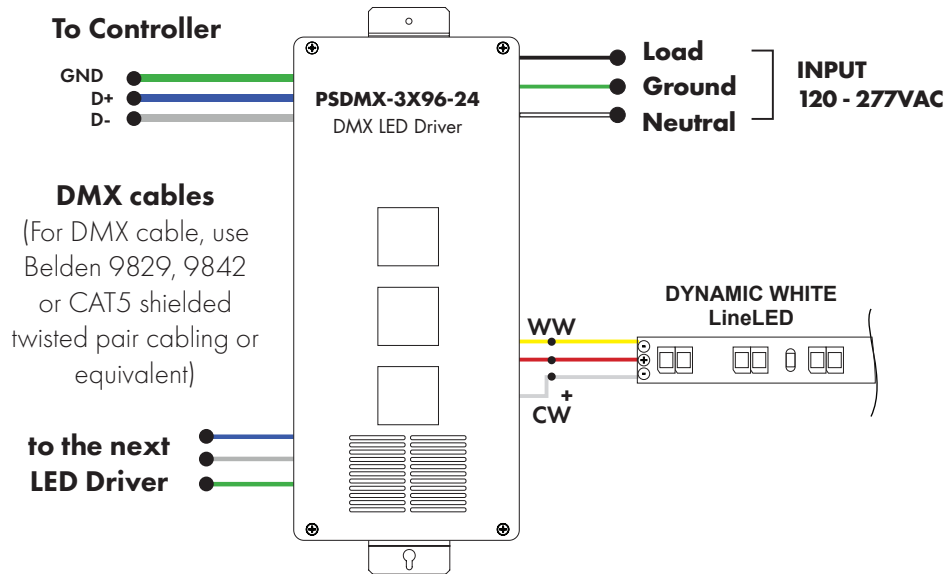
To Controller

GND
D+
D-

PSDMX-3X96-24
DMX LED Driver

Load
Ground
Neutral

INPUT
120 - 277VAC

DMX cables
(For DMX cable, use Belden 9829, 9842 or CAT5 shielded twisted pair cabling or equivalent)

DYNAMIC WHITE
LineLED

WW
+
CW

to the next
LED Driver